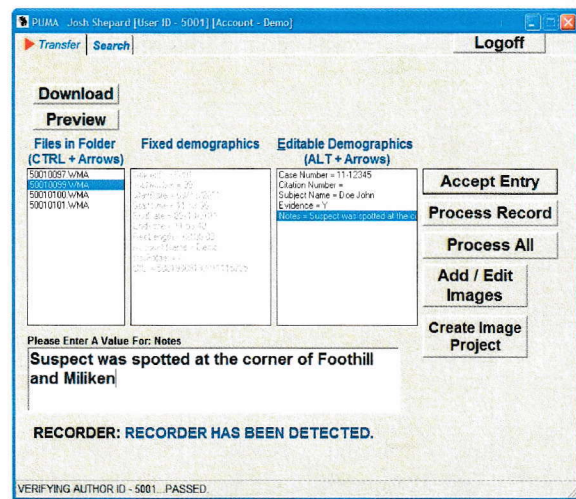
PUMA Josh Shepard [User ID - 5001] [Account - Demo]

Transfer Search

Logoff

Download

Preview

Files in Folder (CTRL + Arrows)

50010097.WMA
50010099.WMA
50010100.WMA
50010101.WMA

Fixed demographics

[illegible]

Editable Demographics (ALT + Arrows)

Case Number = 11-12345
Citation Number =
Subject Name = Doe John
Evidence = Y
Notes = Suspect was spotted at the co

Accept Entry

Process Record

Process All

Add / Edit Images

Create Image Project

Please Enter A Value For: Notes

Suspect was spotted at the corner of Foothill and Miliken

RECORDER: RECORDER HAS BEEN DETECTED.

VERIFYING AUTHOR ID - 5001...PASSED